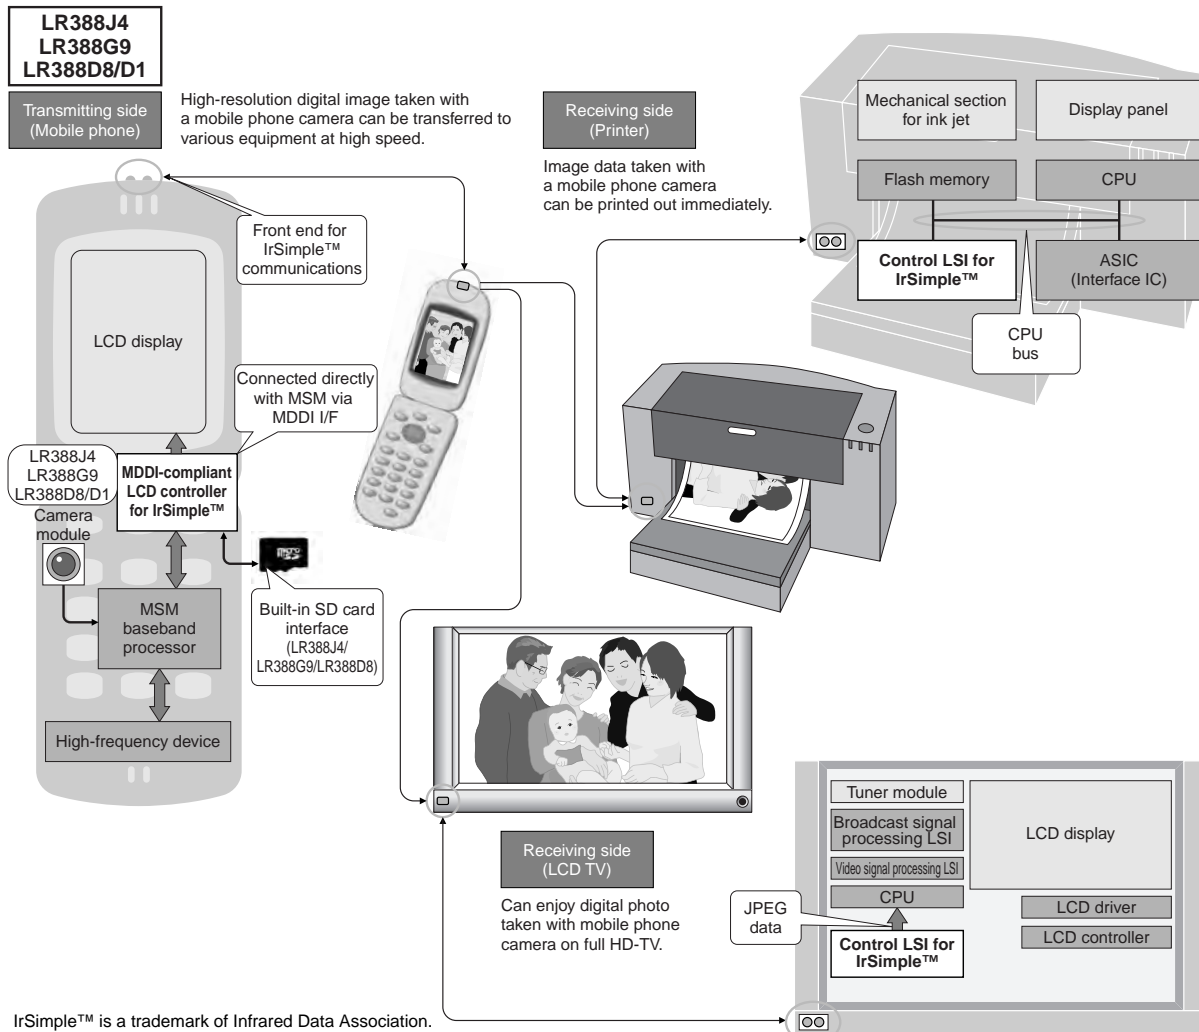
LR388J4
LR388G9
LR388D8/D1

Transmitting side (Mobile phone)

High-resolution digital image taken with a mobile phone camera can be transferred to various equipment at high speed.

Receiving side (Printer)

Image data taken with a mobile phone camera can be printed out immediately.

Mechanical section for ink jet

Display panel

Flash memory

CPU

Control LSI for IrSimple™

ASIC (Interface IC)

CPU bus

Front end for IrSimple™ communications

LCD display

Connected directly with MSM via MDDI I/F

LR388J4
LR388G9
LR388D8/D1

MDDI-compliant LCD controller for IrSimple™

Camera module

MSM baseband processor

Built-in SD card interface (LR388J4/ LR388G9/LR388D8)

High-frequency device

Receiving side (LCD TV)

Can enjoy digital photo taken with mobile phone camera on full HD-TV.

Tuner module

Broadcast signal processing LSI

Video signal processing LSI

CPU

LCD display

LCD driver

LCD controller

JPEG data

Control LSI for IrSimple™

IrSimple™ is a trademark of Infrared Data Association.